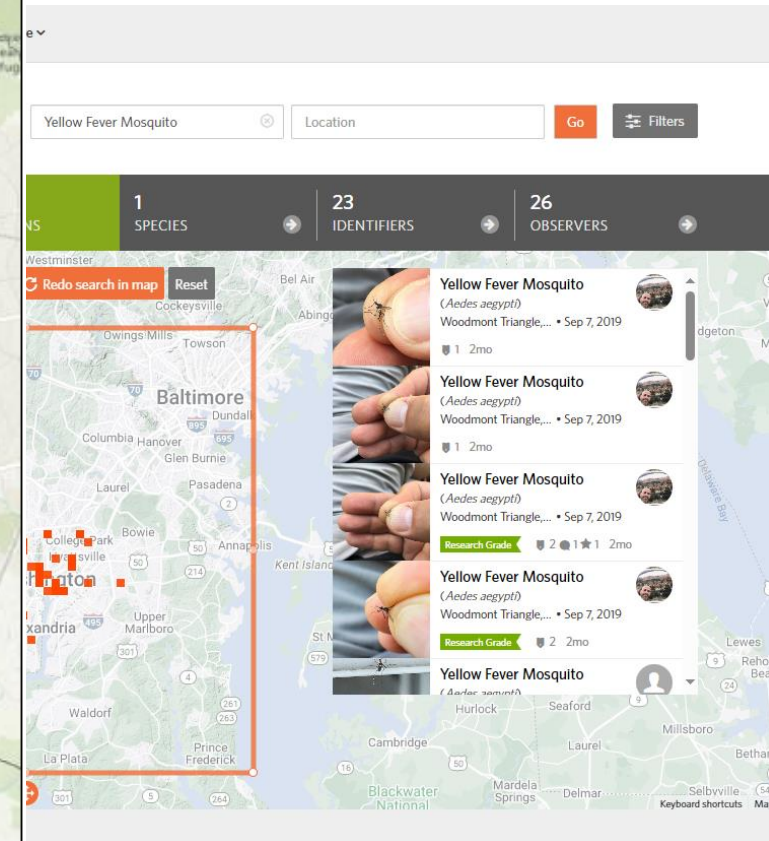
e

Yellow Fever Mosquito

Location

Go

Filters

NS

1 SPECIES

23 IDENTIFIERS

26 OBSERVERS

Redo search in map

Reset

Westminster

Bel Air

Cockeysville

Abingdon

Owings Mills

Towson

Baltimore

Dundalk

Columbia

Hanover

Glen Burnie

Laurel

Pasadena

Bowie

College Park

Hyattsville

Washington

Annapolis

Kent Island

Alexandria

Upper Marlboro

Waldorf

Prince Frederick

La Plata

Yellow Fever Mosquito
(Aedes aegypti)
Woodmont Triangle,... • Sep 7, 2019
1 2mo

Yellow Fever Mosquito
(Aedes aegypti)
Woodmont Triangle,... • Sep 7, 2019
1 2mo

Yellow Fever Mosquito
(Aedes aegypti)
Woodmont Triangle,... • Sep 7, 2019
Research Grade 2 1 1 2mo

Yellow Fever Mosquito
(Aedes aegypti)
Woodmont Triangle,... • Sep 7, 2019
Research Grade 2 2mo

Yellow Fever Mosquito
(Aedes aegypti)

dgeton

Delaware Bay

Lewes

Rehoboth Beach

Hurlock

Seaford

Cambridge

Laurel

Millsboro

Bethany

Blackwater National

Mardela Springs

Delmar

Selbyville

Keyboard shortcuts

Ma